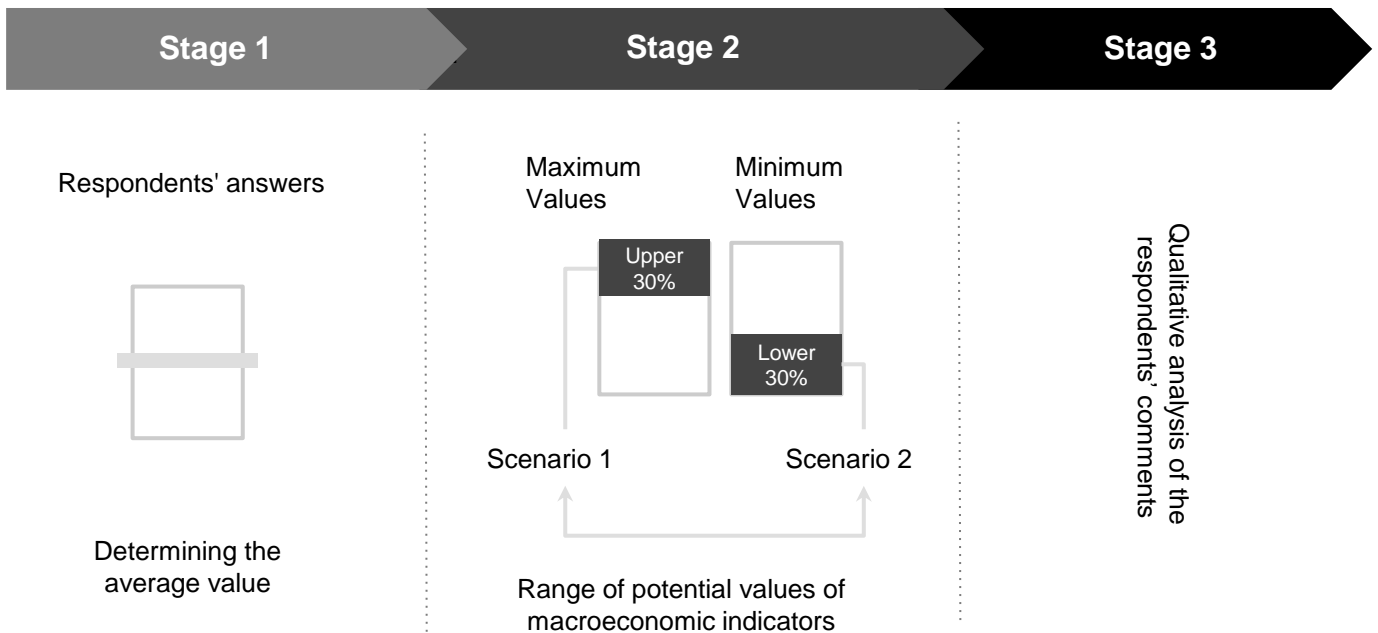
Stage 1

Stage 2

Stage 3

Respondents' answers

Determining the average value

Maximum Values

Minimum Values

Upper 30%

Lower 30%

Scenario 1

Scenario 2

Range of potential values of macroeconomic indicators

Qualitative analysis of the respondents' comments